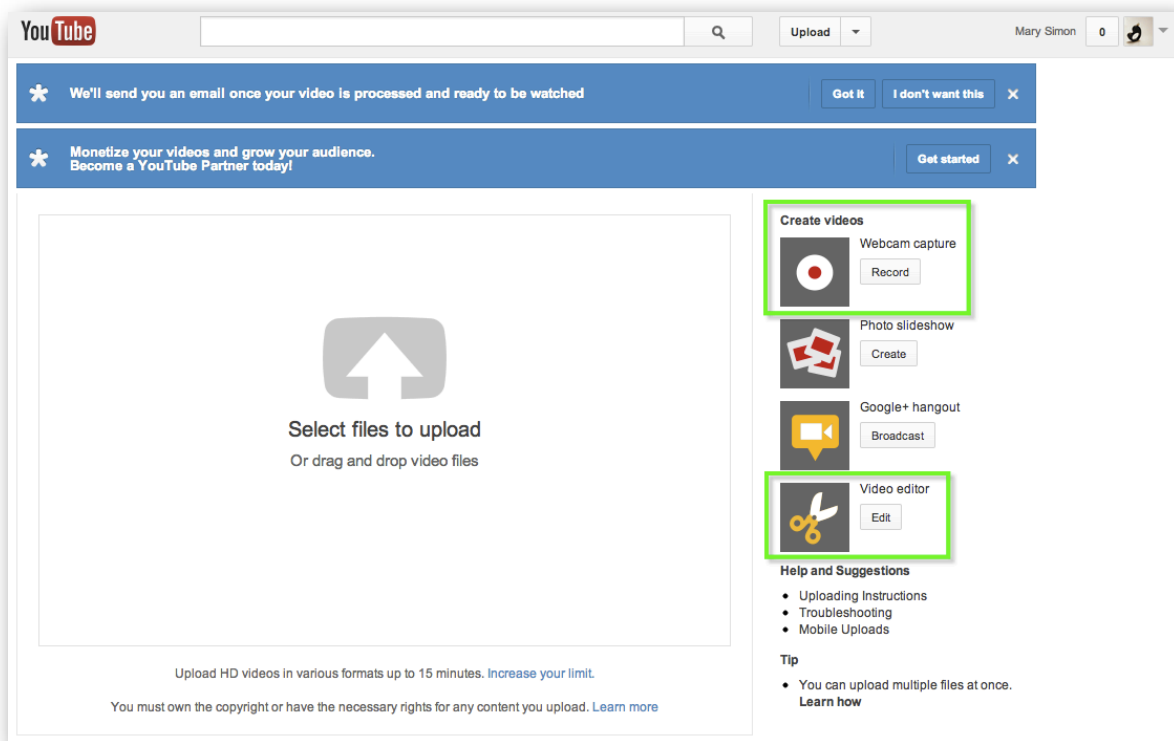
YouTube

Upload

Mary Simon 0

We'll send you an email once your video is processed and ready to be watched

Got it I don't want this ✕

Monetize your videos and grow your audience.
Become a YouTube Partner today!

Get started ✕

Select files to upload

Or drag and drop video files

Upload HD videos in various formats up to 15 minutes. Increase your limit.

You must own the copyright or have the necessary rights for any content you upload. Learn more

Create videos

Webcam capture

Record

Photo slideshow

Create

Google+ hangout

Broadcast

Video editor

Edit

Help and Suggestions

- Uploading Instructions
- Troubleshooting
- Mobile Uploads

Tip

- You can upload multiple files at once. Learn how